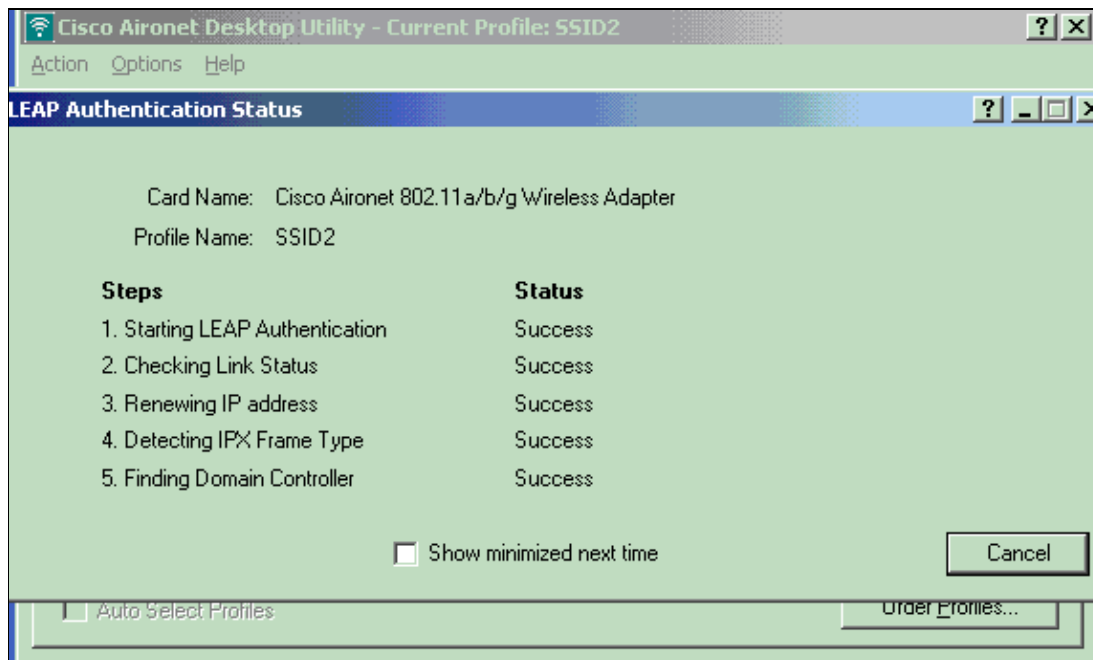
Cisco Aironet Desktop Utility - Current Profile: SSID2

? X

Action Options Help

LEAP Authentication Status

Card Name: Cisco Aironet 802.11a/b/g Wireless Adapter

Profile Name: SSID2

| Steps | Status |
|---|---|
| 1. Starting LEAP Authentication | Success |
| 2. Checking Link Status | Success |
| 3. Renewing IP address | Success |
| 4. Detecting IPX Frame Type | Success |
| 5. Finding Domain Controller | Success |

Show minimized next time

Cancel

Auto Select Profiles

Order Profiles...